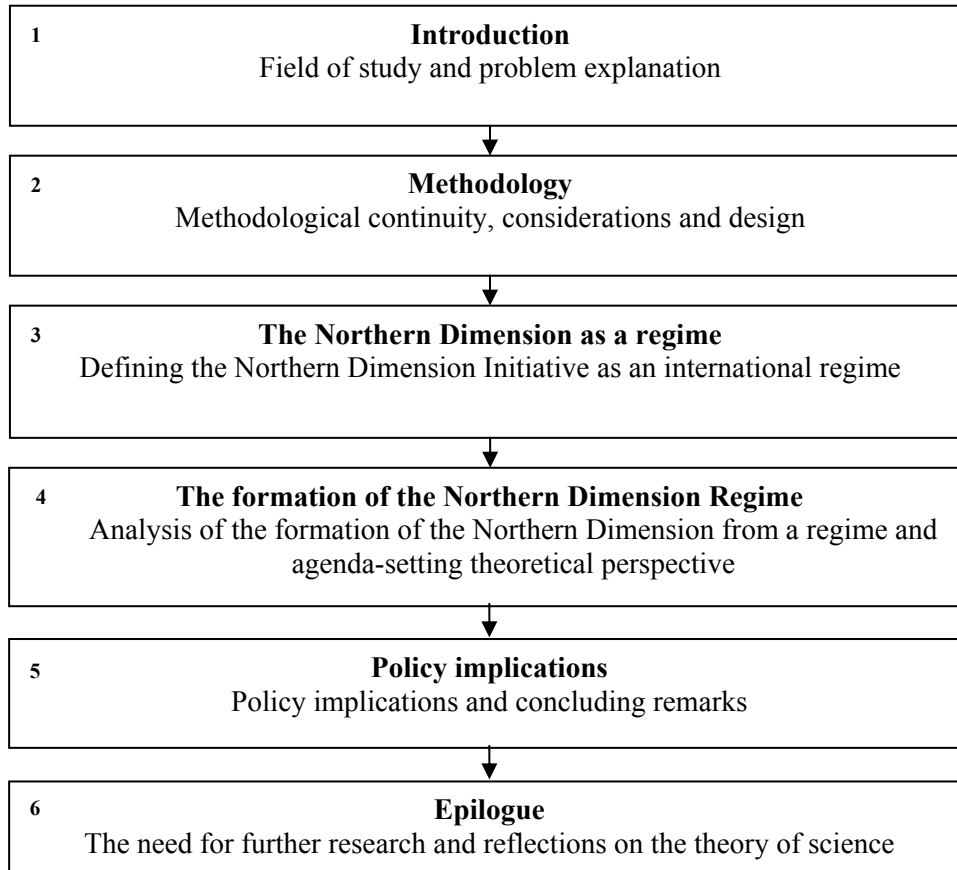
1
**Introduction**
Field of study and problem explanation

2
**Methodology**
Methodological continuity, considerations and design

3
**The Northern Dimension as a regime**
Defining the Northern Dimension Initiative as an international regime

4
**The formation of the Northern Dimension Regime**
Analysis of the formation of the Northern Dimension from a regime and agenda-setting theoretical perspective

5
**Policy implications**
Policy implications and concluding remarks

6
**Epilogue**
The need for further research and reflections on the theory of science